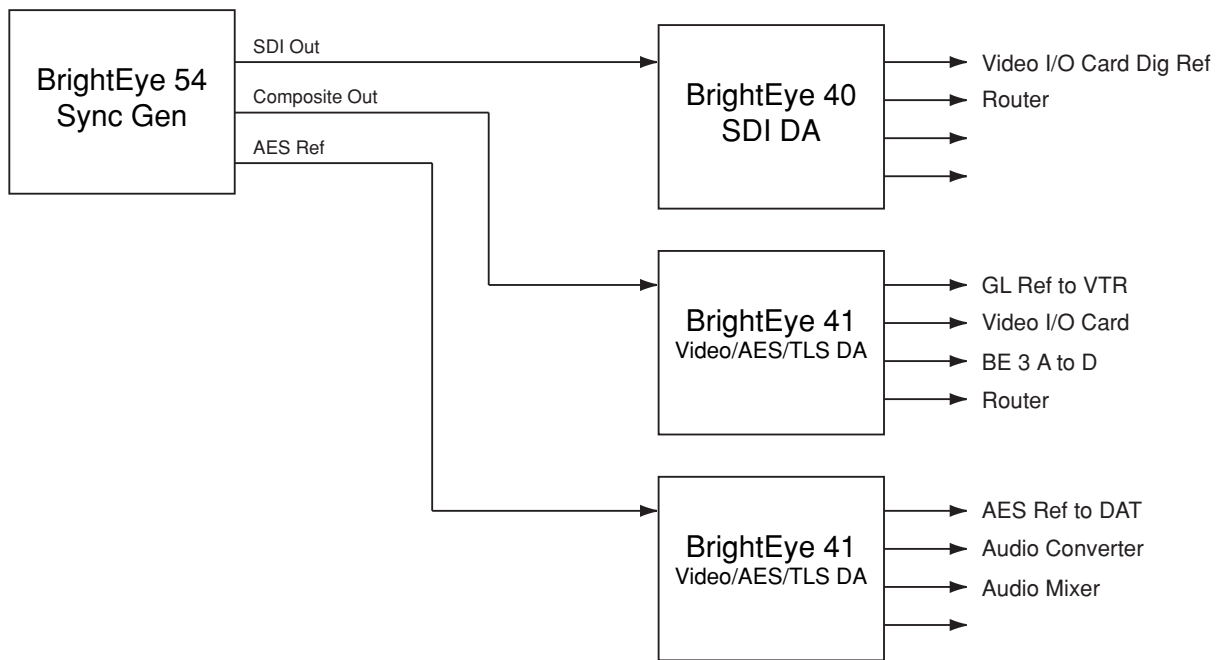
BrightEye 54
Sync Gen

SDI Out

Composite Out

AES Ref

BrightEye 40
SDI DA

Video I/O Card Dig Ref

Router

BrightEye 41
Video/AES/TLS DA

GL Ref to VTR

Video I/O Card

BE 3 A to D

Router

BrightEye 41
Video/AES/TLS DA

AES Ref to DAT

Audio Converter

Audio Mixer